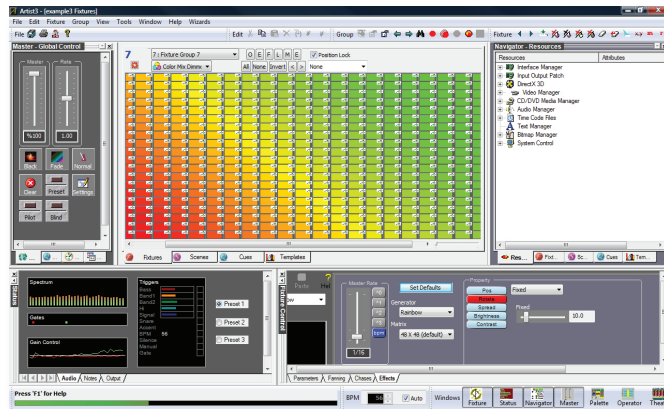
Artist3 - [example3 Fixtures]

File Edit Fixture Group View Tools Window Help Wizards

File

Edit

Group

Fixture

Master - Global Control

Master

Rate

%100

1.00

Black

Fade

Normal

Clear

Preset

Settings

Pilot

Blind

7

7 : Fixture Group 7

O E F L M E

Position Lock

Color Mix Dimmr

All None Invert < >

None

Fixtures

Scenes

Cues

Templates

Navigator - Resources

Resources

Attributes

Interface Manager

Input Output Patch

DirectX 3D

Video Manager

CD/DVD Media Manager

Audio Manager

Time Code Files

Text Manager

Bitmap Manager

System Control

Res...

Fixt...

Sc...

Cues

Tem...

Spectrum

Gates

Gain Control

Triggers

Bass

Band1

Band2

Band3

Hi

Signal

Snare

Accent

BPM 56

Silence

Manual

Gate

Preset 1

Preset 2

Preset 3

Audio

Notes

Output

Paste

Hel

Master Rate

Set Defaults

Generator

Rainbow

Matrix

48 X 48 (default)

1/16

Property

Pos

Rotate

Spread

Brightness

Contrast

Fixed

Fixed

10.0

Parameters

Fanning

Chases

Effects

Press 'F1' for Help

BPM

56

Auto

Windows

Fixture

Status

Navigator

Master

Palette

Operator

Theat